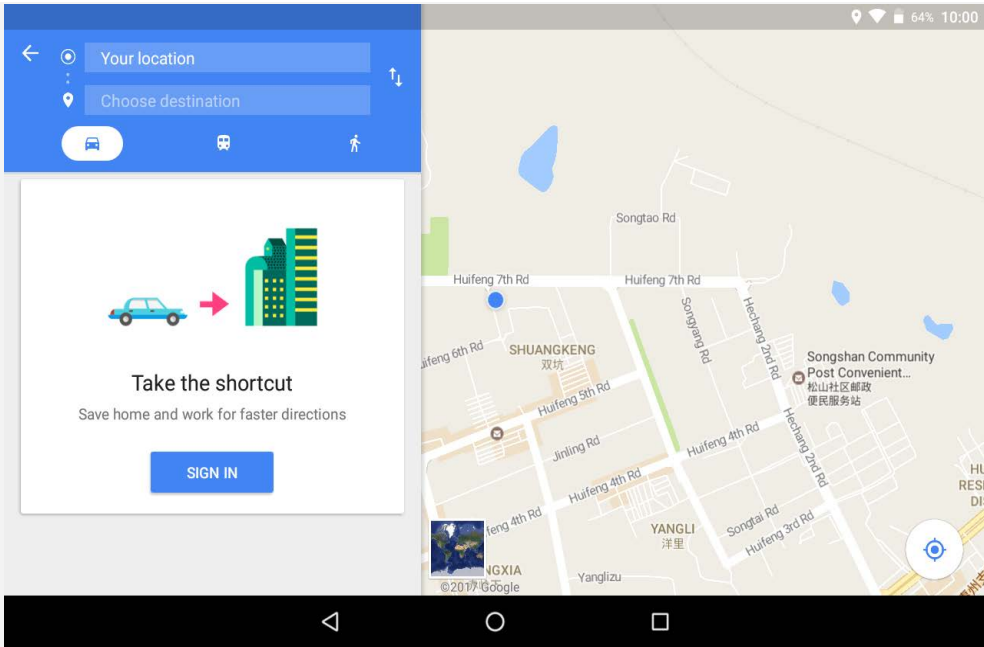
64% 10:00

Your location

Choose destination

Take the shortcut

Save home and work for faster directions

SIGN IN

Songtao Rd

Huifeng 7th Rd

Huifeng 7th Rd

Songyang Rd

Hechang 2nd Rd

uifeng 6th Rd

SHUANGKENG

双坑

Songshan Community Post Convenient...

松山社区邮政便民服务站

Huifeng 5th Rd

Jinling Rd

Huifeng 4th Rd

Hechang 2nd Rd

Huifeng 4th Rd

feng 4th Rd

YANGLI

洋里

Songtai Rd

Huifeng 3rd Rd

NGXIA

Yanglizu

©2017 Google

HU

RES

DIS